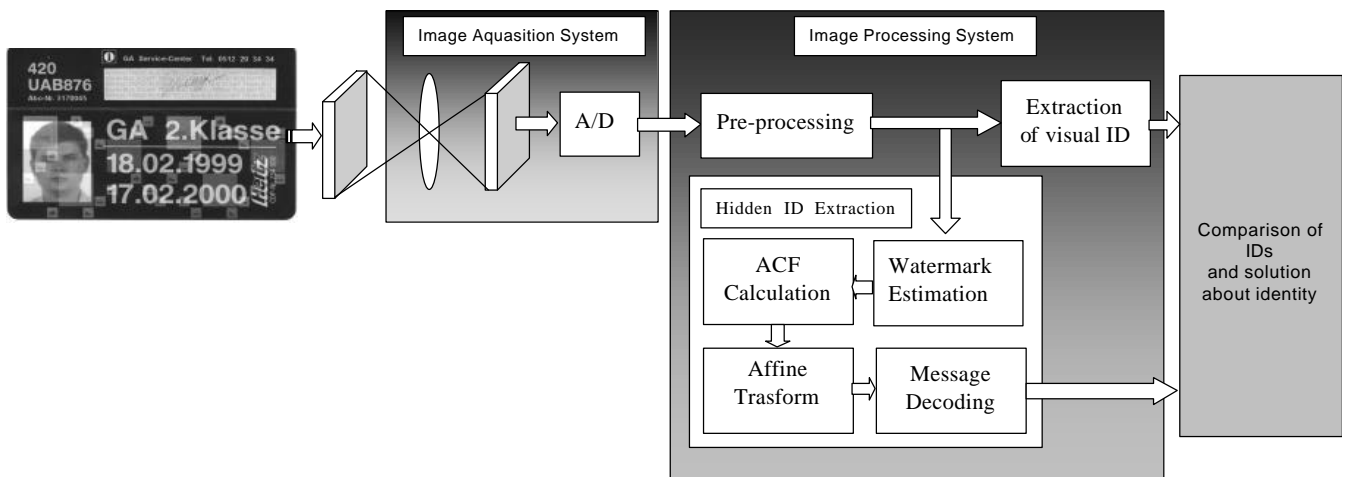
420
UAB876
Abo-Nr. 3170065
GA Service-Center Tel. 0512 29 34 34
GA 2.Klasse
18.02.1999
17.02.2000

Image Aquasition System

A/D

Image Processing System

Pre-processing

Extraction of visual ID

Hidden ID Extraction

ACF Calculation

Watermark Estimation

Affine Trasform

Message Decoding

Comparison of IDs and solution about identity